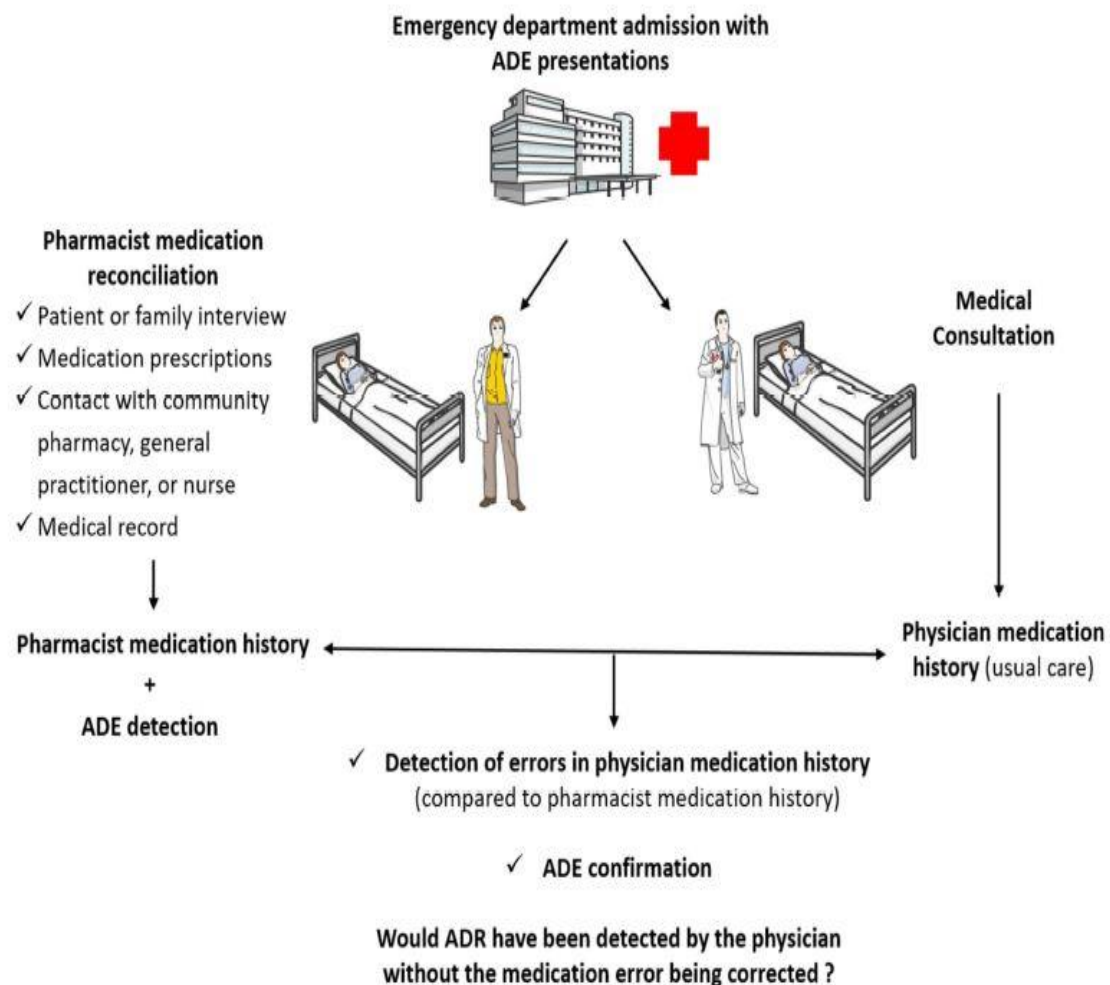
Emergency department admission with ADE presentations

Pharmacist medication reconciliation
✓ Patient or family interview
✓ Medication prescriptions
✓ Contact with community pharmacy, general practitioner, or nurse
✓ Medical record

Medical Consultation

Pharmacist medication history
+
ADE detection

Physician medication history (usual care)

✓ Detection of errors in physician medication history (compared to pharmacist medication history)

✓ ADE confirmation

Would ADR have been detected by the physician without the medication error being corrected ?